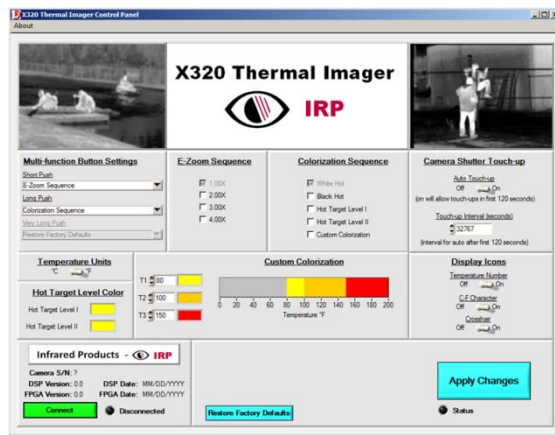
X320 Thermal Imager Control Panel
About

X320 Thermal Imager
IRP

Multi-function Button Settings
Short Push
E-Zoom Sequence
Long Push
Colorization Sequence
Very Long Push
Restore Factory Defaults

E-Zoom Sequence
1.00X
2.00X
3.00X
4.00X

Colorization Sequence
White Hot
Black Hot
Hot Target Level I
Hot Target Level II
Custom Colorization

Camera Shutter Touch-up
Auto Touch-up
Off On
(on will allow touch-ups in first 120 seconds)
Touch-up Interval (seconds)
32767
(interval for auto after first 120 seconds)

Temperature Units
°C °F

Hot Target Level Color
Hot Target Level I
Hot Target Level II

Custom Colorization
T1 80
T2 100
T3 150
0 20 40 60 80 100 120 140 160 180 200
Temperature °F

Display Icons
Temperature Number
Off On
C-F Character
Off On
Crosshair
Off On

Infrared Products - IRP
Camera S/N: ?
DSP Version: 0.0 DSP Date: MM/DD/YYYY
FPGA Version: 0.0 FPGA Date: MM/DD/YYYY
Connect
Disconnected

Restore Factory Defaults

Apply Changes
Status